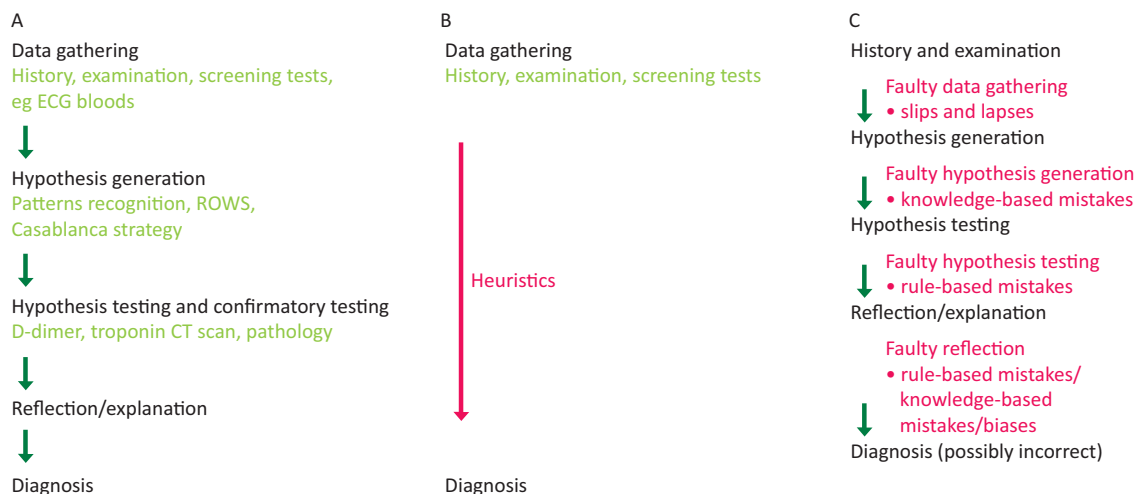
A

Data gathering
History, examination, screening tests, eg ECG bloods

Hypothesis generation
Patterns recognition, ROWS, Casablanca strategy

Hypothesis testing and confirmatory testing
D-dimer, troponin CT scan, pathology

Reflection/explanation

Diagnosis

B

Data gathering
History, examination, screening tests

Heuristics

Diagnosis

C

History and examination

Faulty data gathering
• slips and lapses

Hypothesis generation

Faulty hypothesis generation
• knowledge-based mistakes

Hypothesis testing

Faulty hypothesis testing
• rule-based mistakes

Reflection/explanation

Faulty reflection
• rule-based mistakes/ knowledge-based mistakes/biases

Diagnosis (possibly incorrect)